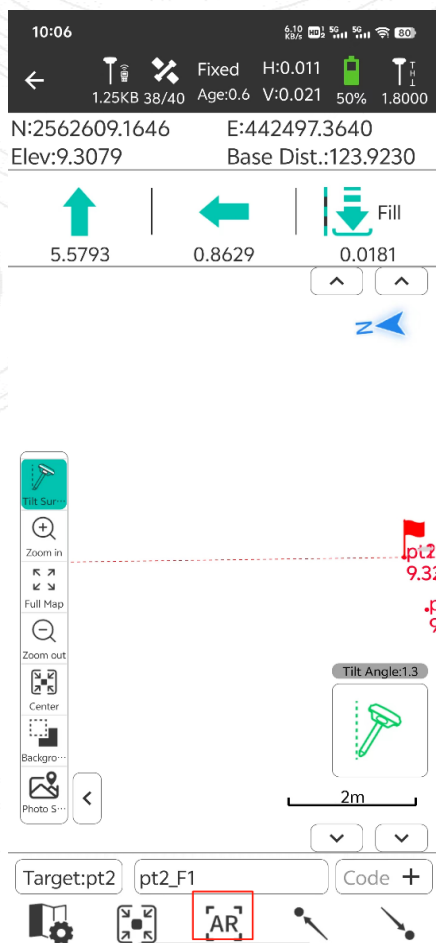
10:06

6.10 KB/s 5G 5G 80

1.25KB 38/40 Fixed Age:0.6 H:0.011 V:0.021 50% 1.8000

N:2562609.1646 E:442497.3640
Elev:9.3079 Base Dist.:123.9230

5.5793 0.8629 Fill 0.0181

N

Tilt Sur···
Zoom in
Full Map
Zoom out
Center
Backgro···
Photo S···

pt2
9.32

Tilt Angle:1.3

2m

Target:pt2 pt2_F1 Code +

AR